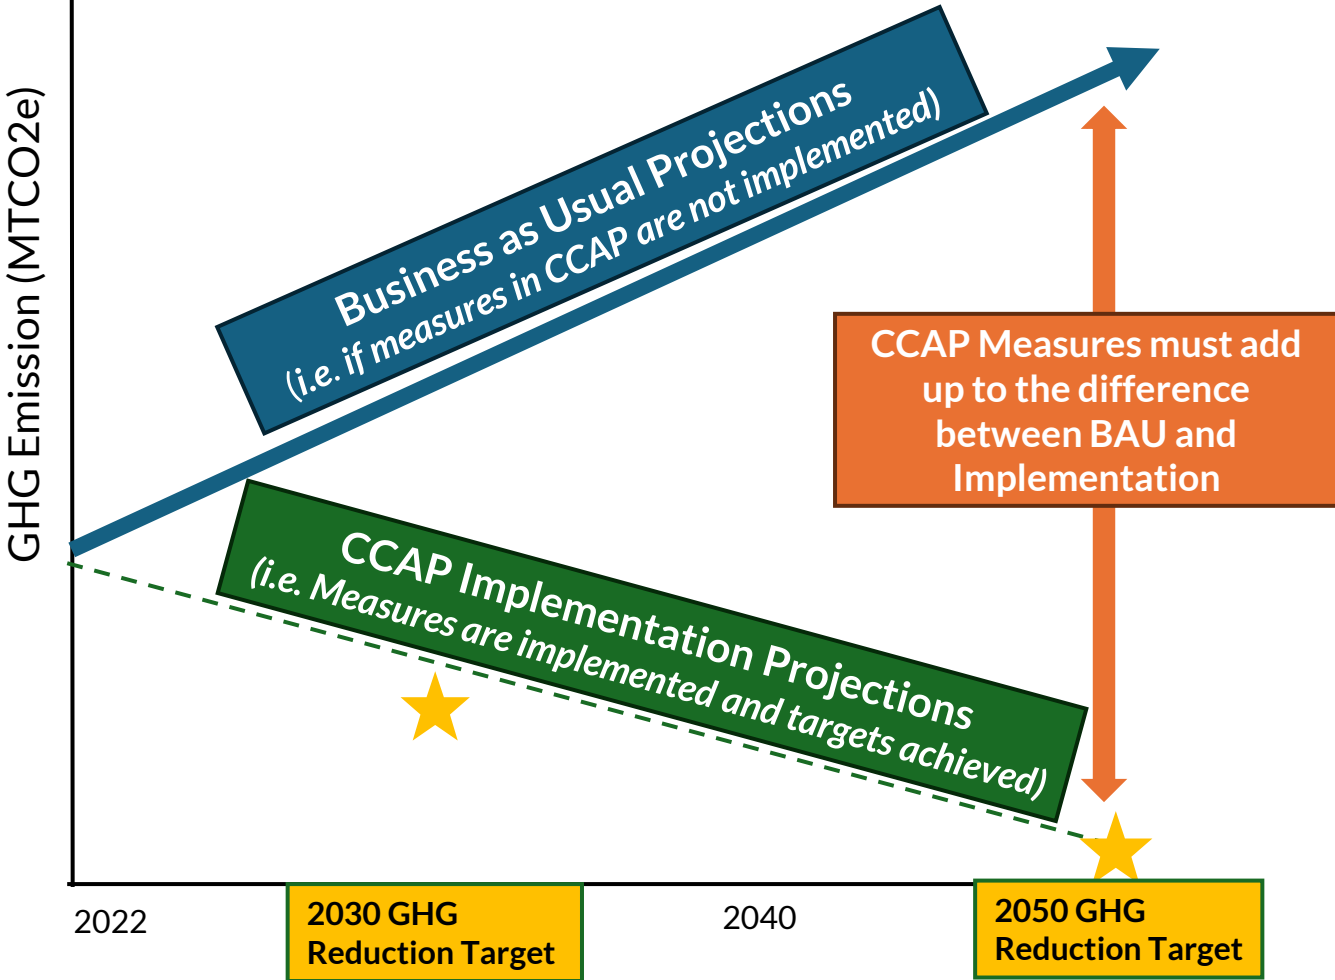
GHG Emission (MTCO2e)

Business as Usual Projections
(i.e. if measures in CCAP are not implemented)

CCAP Measures must add up to the difference between BAU and Implementation

CCAP Implementation Projections
(i.e. Measures are implemented and targets achieved)

2022

2030 GHG Reduction Target

2040

2050 GHG Reduction Target